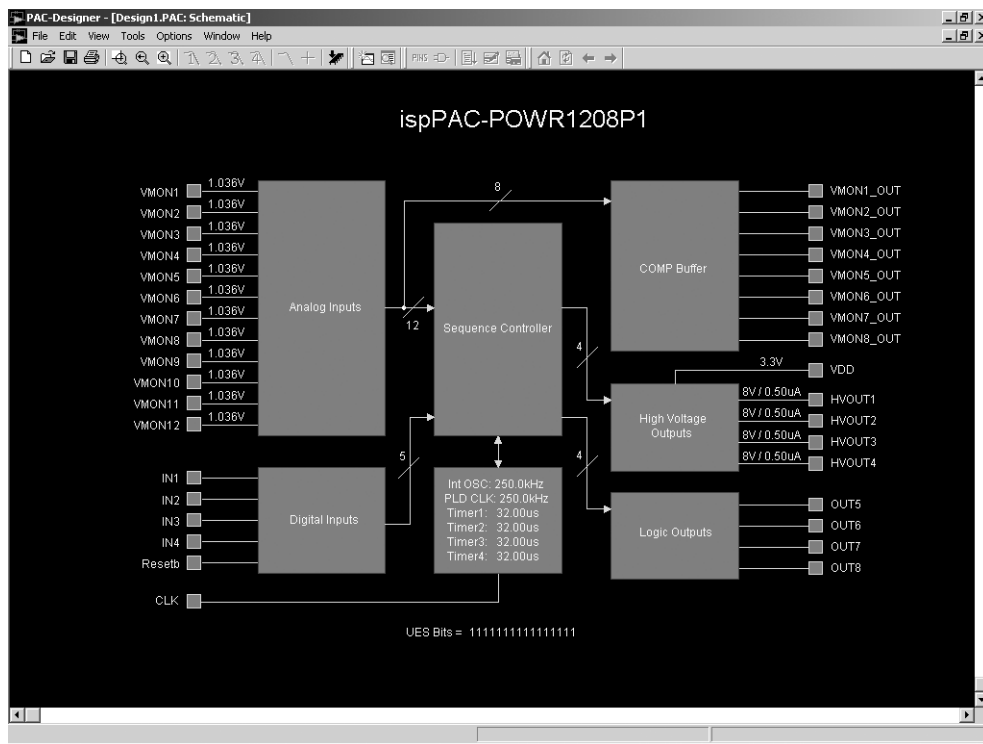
PAC-Designer - [Design1.PAC: Schematic]

File Edit View Tools Options Window Help

PINS

ispPAC-POWR1208P1

VMON1 1.036V
VMON2 1.036V
VMON3 1.036V
VMON4 1.036V
VMON5 1.036V
VMON6 1.036V
VMON7 1.036V
VMON8 1.036V
VMON9 1.036V
VMON10 1.036V
VMON11 1.036V
VMON12 1.036V

Analog Inputs

12

8

Sequence Controller

COMP Buffer

VMON1_OUT
VMON2_OUT
VMON3_OUT
VMON4_OUT
VMON5_OUT
VMON6_OUT
VMON7_OUT
VMON8_OUT

4

3.3V
VDD

High Voltage Outputs

8V / 0.50uA HVOUT1
8V / 0.50uA HVOUT2
8V / 0.50uA HVOUT3
8V / 0.50uA HVOUT4

5

4

IN1
IN2
IN3
IN4
Resetb

Digital Inputs

Int OSC: 250.0kHz
PLD CLK: 250.0kHz
Timer1: 32.00us
Timer2: 32.00us
Timer3: 32.00us
Timer4: 32.00us

Logic Outputs

OUT5
OUT6
OUT7
OUT8

CLK

UES Bits = 1111111111111111